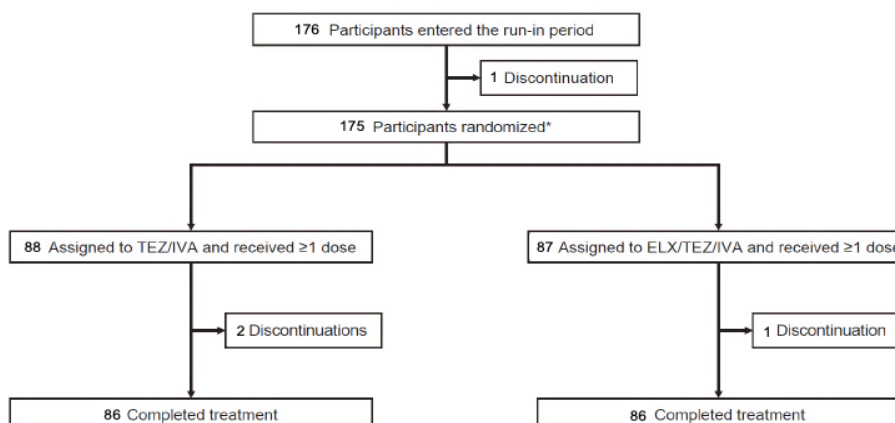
176 Participants entered the run-in period

1 Discontinuation

175 Participants randomized*

88 Assigned to TEZ/IVA and received ≥1 dose

87 Assigned to ELX/TEZ/IVA and received ≥1 dos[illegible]

2 Discontinuations

1 Discontinuation

86 Completed treatment

86 Completed treatment